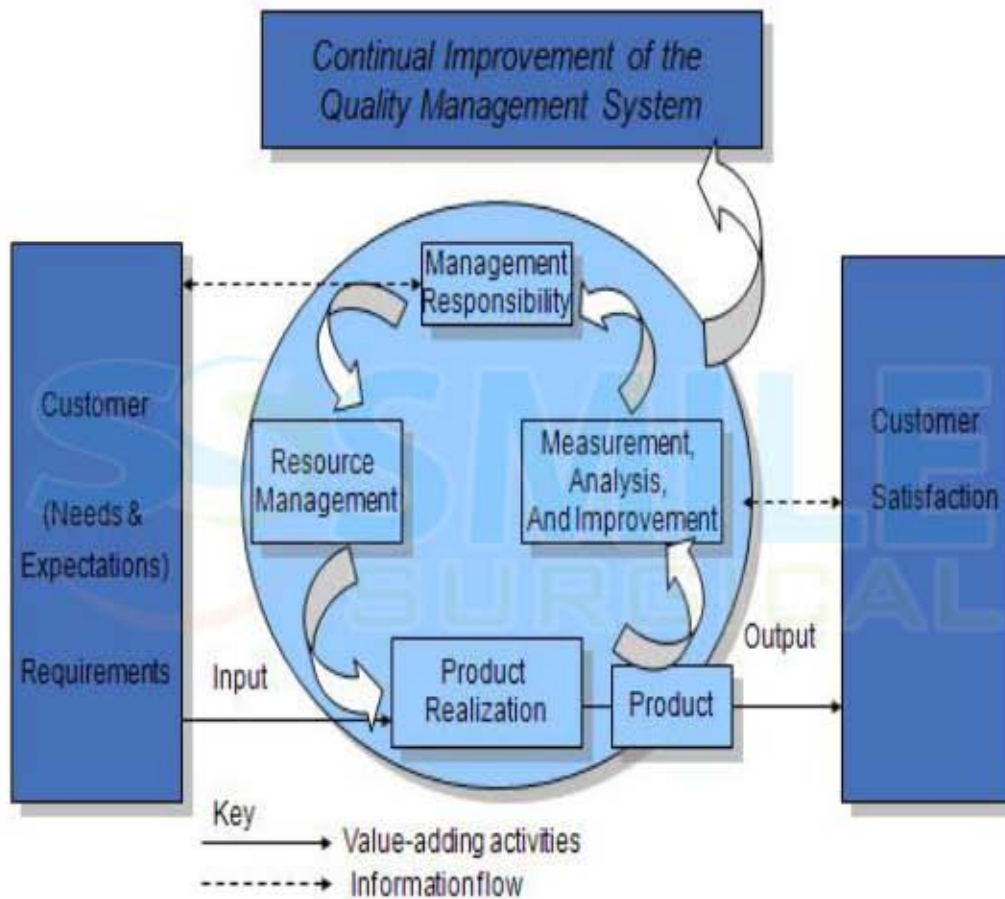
Continual Improvement of the Quality Management System

Customer

(Needs & Expectations)

Requirements

Management Responsibility

Resource Management

Measurement, Analysis, And Improvement

Input

Product Realization

Product

Output

Customer Satisfaction

SMILE SURGICAL

Key

Value-adding activities

Informationflow